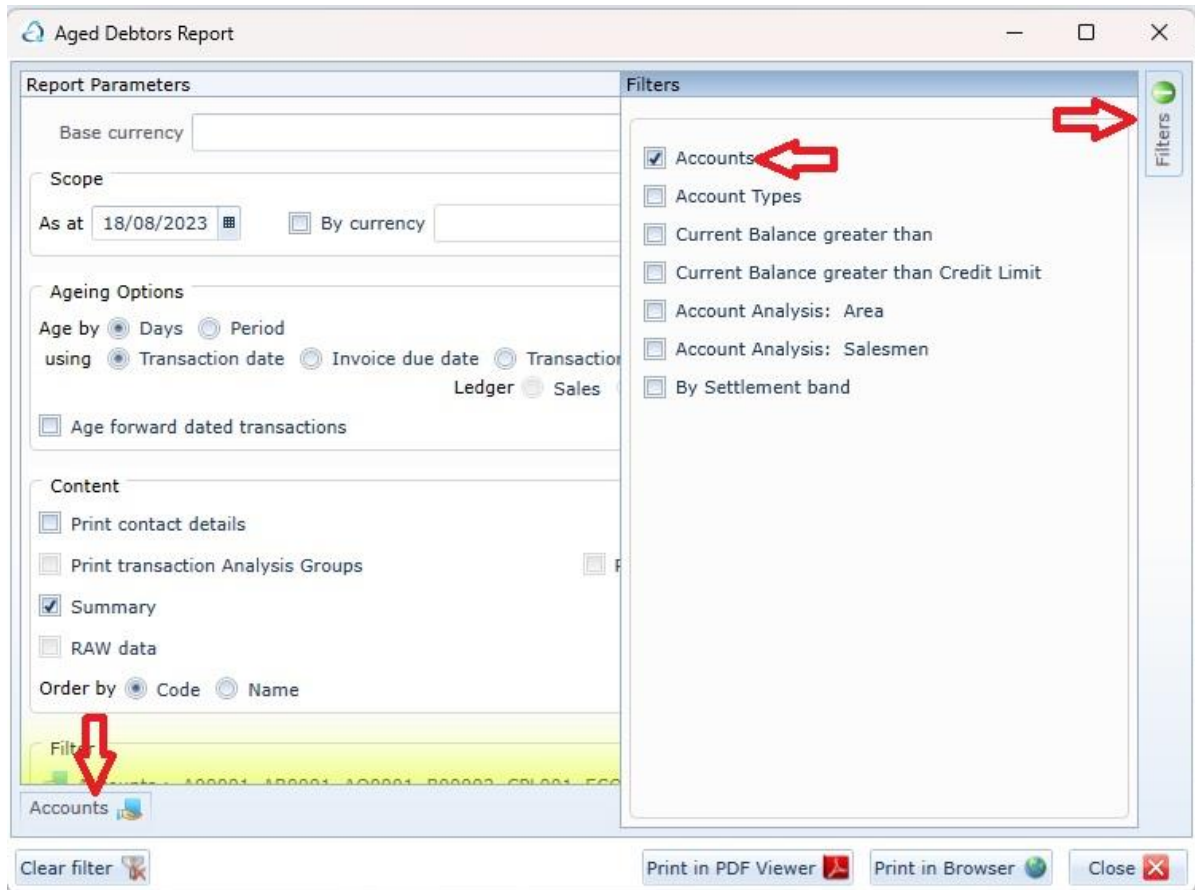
Aged Debtors Report

Report Parameters

Base currency

Scope

As at 18/08/2023

By currency

Ageing Options

Age by Days Period

using Transaction date Invoice due date Transactio

Ledger Sales

Age forward dated transactions

Content

Print contact details

Print transaction Analysis Groups

Summary

RAW data

Order by Code Name

Filt

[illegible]

Accounts

Filters

Accounts

Account Types

Current Balance greater than

Current Balance greater than Credit Limit

Account Analysis: Area

Account Analysis: Salesmen

By Settlement band

Filters

Clear filter

Print in PDF Viewer

Print in Browser

Close